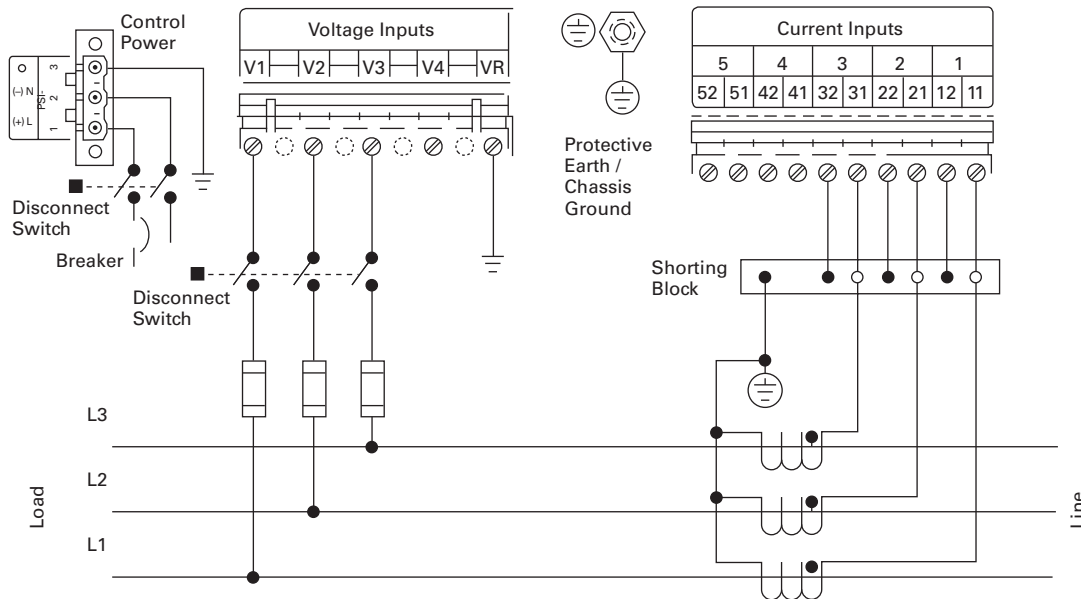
Control Power

(–) N
PS1
(+) L
3
2
1

Disconnect Switch

Breaker

Voltage Inputs

| V1 | V2 | V3 | V4 | VR |
|---|---|---|---|---|

Disconnect Switch

Protective Earth / Chassis Ground

Current Inputs

| 5 | | 4 | | 3 | | 2 | | 1 | |
|---|---|---|---|---|---|---|---|---|---|
| 52 | 51 | 42 | 41 | 32 | 31 | 22 | 21 | 12 | 11 |

Shorting Block

L3

L2

L1

Load

Line